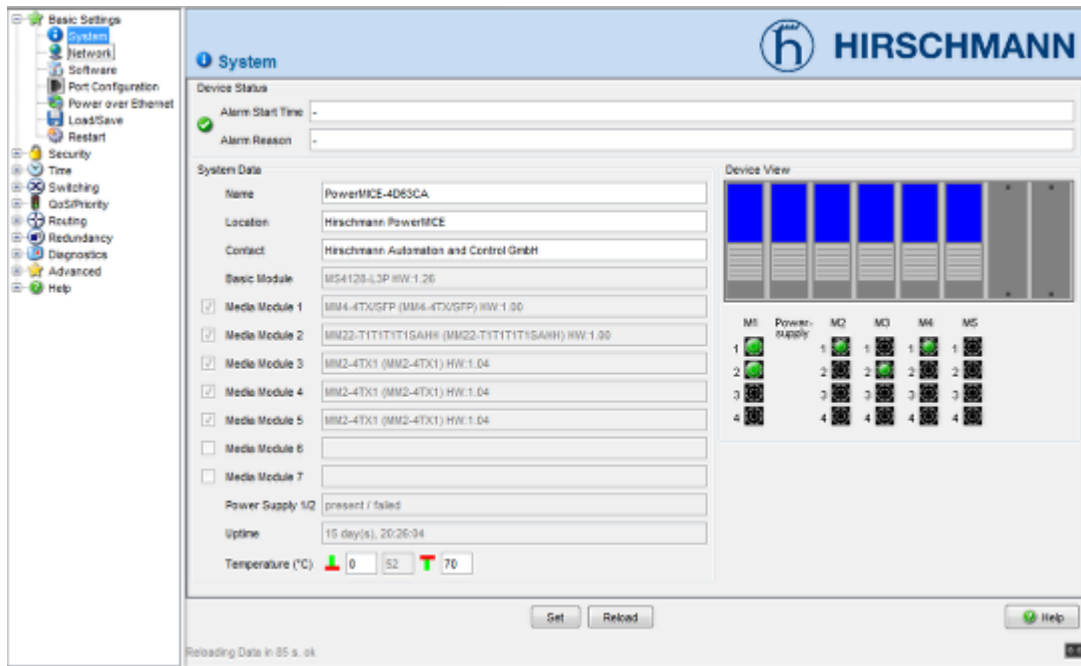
Basic Settings
System
Network
Software
Port Configuration
Power over Ethernet
Load/Save
Restart
Security
Time
Switching
QoS/Priority
Routing
Redundancy
Diagnostics
Advanced
Help

System

HIRSCHMANN

Device Status
Alarm Start Time -
Alarm Reason -

System Data
Name PowerMICE-4D63CA
Location Hirschmann PowerMICE
Contact Hirschmann Automation and Control GmbH
Basic Module MS4128-L3P HW:1.26
Media Module 1 MM4-4TX/SFP (MM4-4TX/SFP) HW:1.00
Media Module 2 MM22-T1T1T1T1SAHH (MM22-T1T1T1T1SAHH) HW:1.00
Media Module 3 MM2-4TX1 (MM2-4TX1) HW:1.04
Media Module 4 MM2-4TX1 (MM2-4TX1) HW:1.04
Media Module 5 MM2-4TX1 (MM2-4TX1) HW:1.04
Media Module 6
Media Module 7
Power Supply 1/2 present / failed
Uptime 15 day(s), 20:26:34
Temperature (°C) 0 52 70

Device View
M1 Power-supply M2 M3 M4 M5
1 1 1 1 1
2 2 2 2 2
3 3 3 3 3
4 4 4 4 4

Set Reload Help

Reloading Data in 85 s. ok